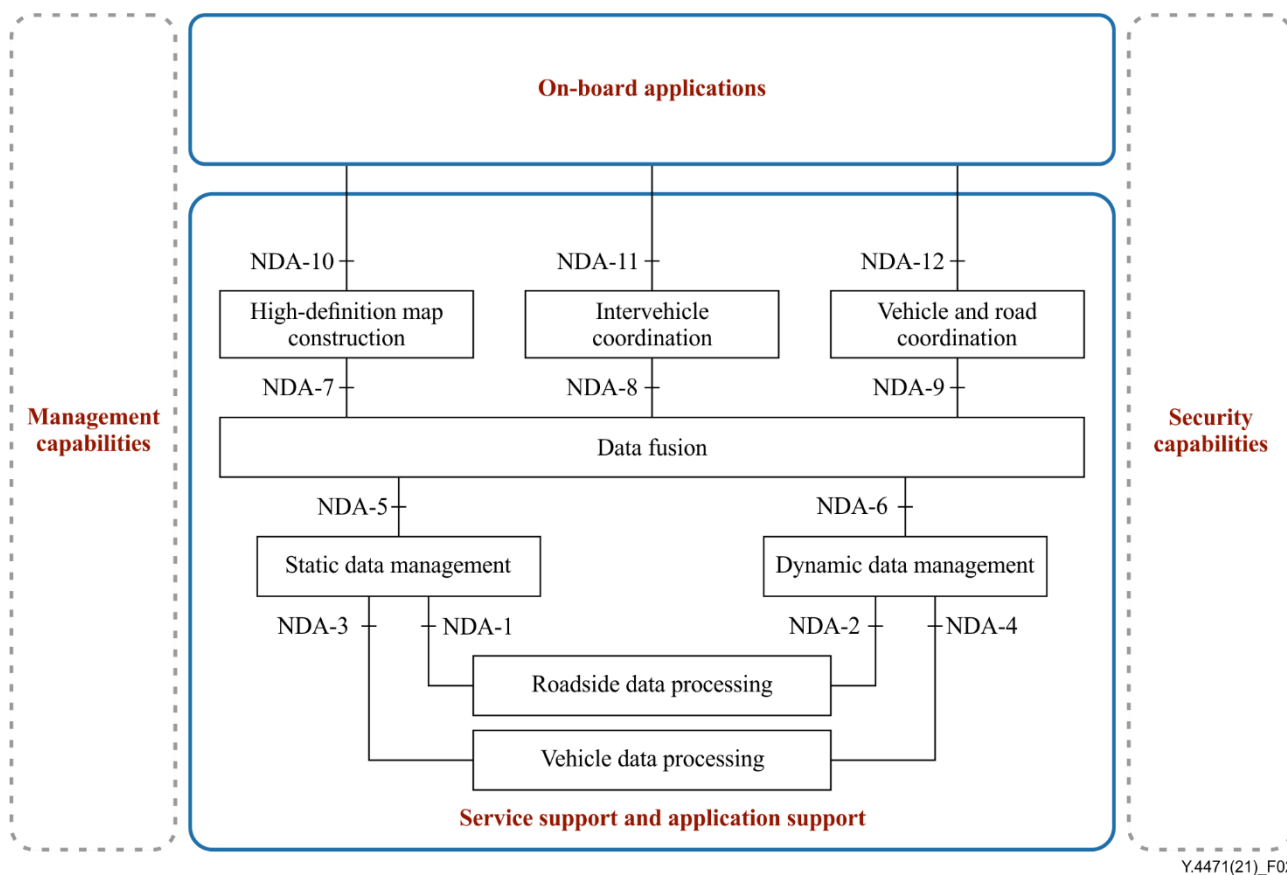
On-board applications

Management capabilities

Security capabilities

NDA-10

NDA-11

NDA-12

High-definition map construction

Intervehicle coordination

Vehicle and road coordination

NDA-7

NDA-8

NDA-9

Data fusion

NDA-5

NDA-6

Static data management

Dynamic data management

NDA-3

NDA-1

NDA-2

NDA-4

Roadside data processing

Vehicle data processing

Service support and application support

Y.4471(21)_F0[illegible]